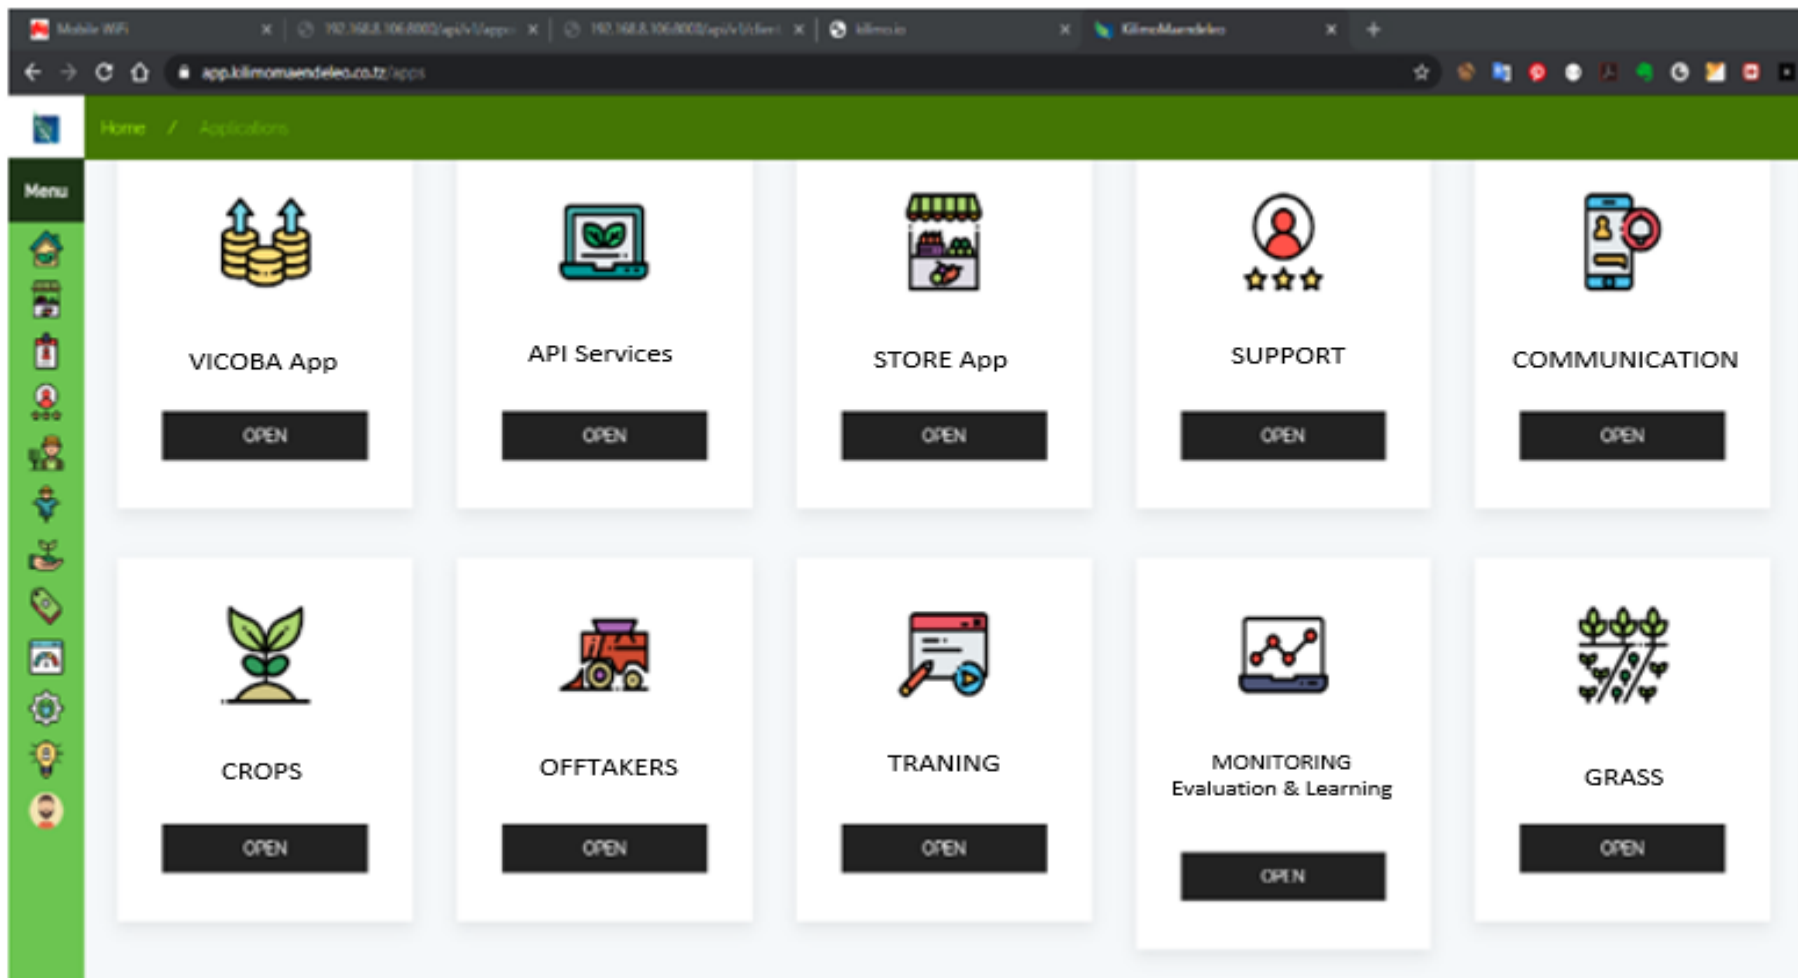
Mobile WiFi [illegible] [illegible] kilimo.io KilimoMaendeleo

app.kilimomaendeleo.co.tz/apps

Home / Applications

Menu

VICOBA App
OPEN

API Services
OPEN

STORE App
OPEN

SUPPORT
OPEN

COMMUNICATION
OPEN

CROPS
OPEN

OFFTAKERS
OPEN

TRANING
OPEN

MONITORING
Evaluation & Learning
OPEN

GRASS
OPEN